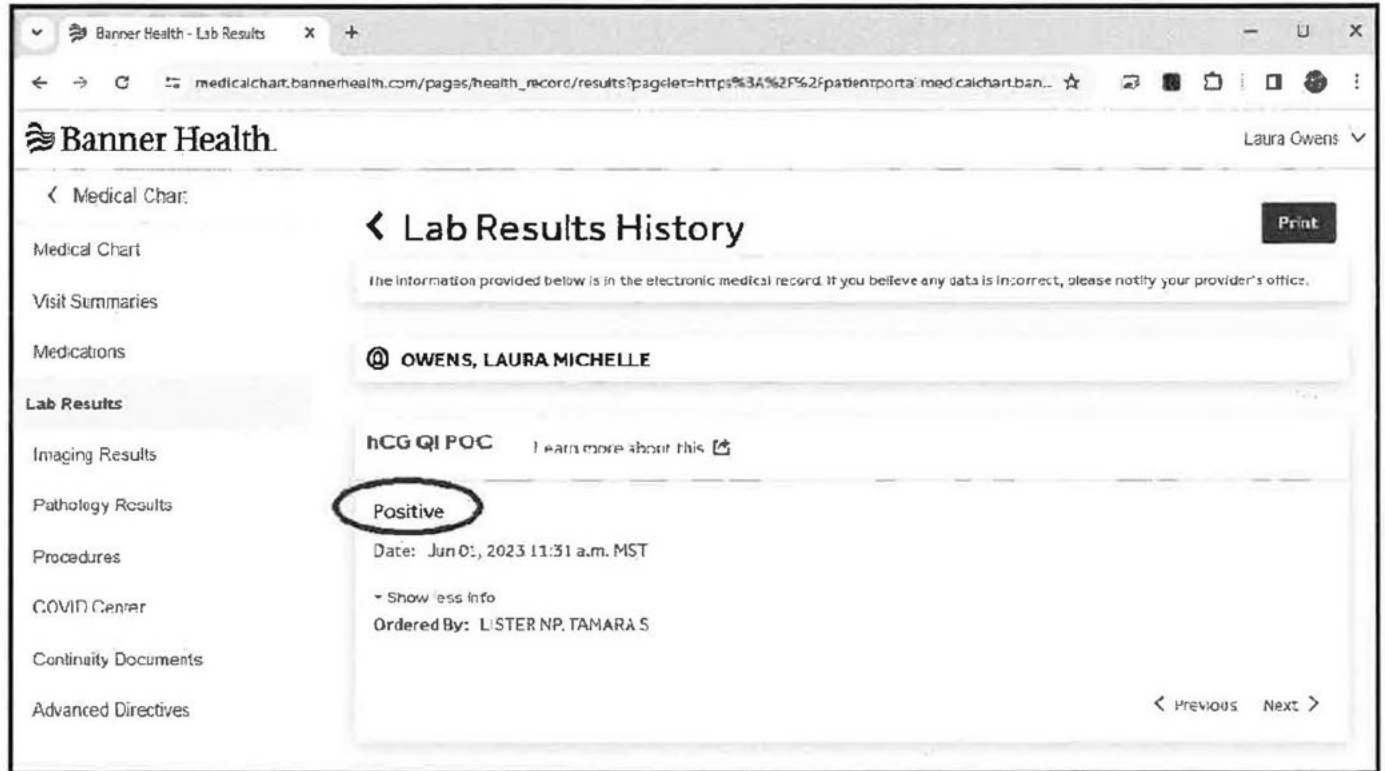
Banner Health - Lab Results
medicalchart.bannerhealth.com/pages/health_record/results?pagelet=https%3A%2F%2Fpatientportal.medicalchart.ban...

Banner Health.
Laura Owens

< Medical Chart
Medical Chart
Visit Summaries
Medications
Lab Results
Imaging Results
Pathology Results
Procedures
COVID Center
Continuity Documents
Advanced Directives

< Lab Results History
Print

The information provided below is in the electronic medical record. If you believe any data is incorrect, please notify your provider's office.

OWENS, LAURA MICHELLE

hCG QI POC
Learn more about this

Positive
Date: Jun 01, 2023 11:31 a.m. MST

Show less info
Ordered By: LISTER NP, TAMARA S

< Previous Next >